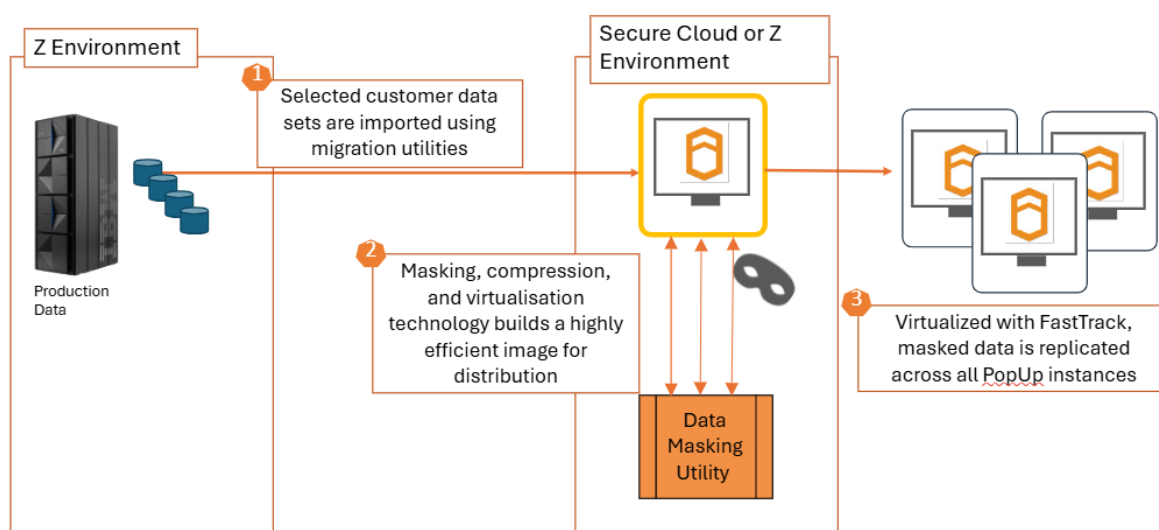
Z Environment

Secure Cloud or Z Environment

1

Selected customer data sets are imported using migration utilities

Production Data

IBM

2

Masking, compression, and virtualisation technology builds a highly efficient image for distribution

3

Virtualized with FastTrack, masked data is replicated across all PopUp instances

Data Masking Utility